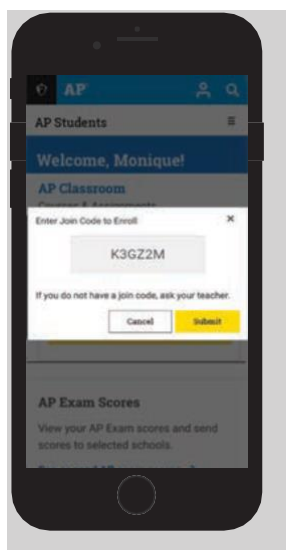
AP

AP Students

Welcome, Monique!

AP Classroom

Courses & Assessments

Enter Join Code to Enroll

×

K3GZ2M

If you do not have a join code, ask your teacher.

Cancel

Submit

AP Exam Scores

View your AP Exam scores and send scores to selected schools.

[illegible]